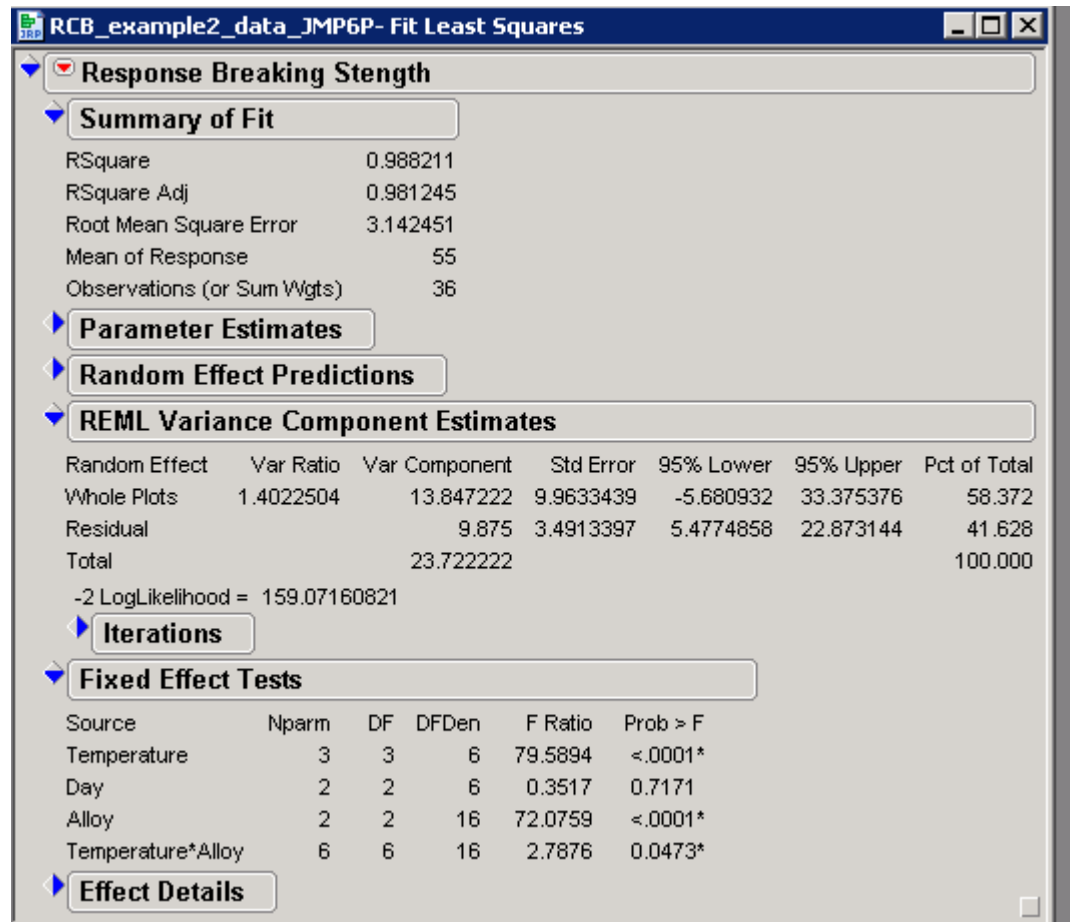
RCB_example2_data_JMP6P- Fit Least Squares

Response Breaking Stength

Summary of Fit

| | |
|---|---|
| RSquare | 0.988211 |
| RSquare Adj | 0.981245 |
| Root Mean Square Error | 3.142451 |
| Mean of Response | 55 |
| Observations (or Sum Wgts) | 36 |

Parameter Estimates

Random Effect Predictions

REML Variance Component Estimates

| Random Effect | Var Ratio | Var Component | Std Error | 95% Lower | 95% Upper | Pct of Total |
|---|---|---|---|---|---|---|
| Whole Plots | 1.4022504 | 13.847222 | 9.9633439 | -5.680932 | 33.375376 | 58.372 |
| Residual | | 9.875 | 3.4913397 | 5.4774858 | 22.873144 | 41.628 |
| Total | | 23.722222 | | | | 100.000 |

-2 LogLikelihood = 159.07160821

Iterations

Fixed Effect Tests

| Source | Nparm | DF | DFDen | F Ratio | Prob > F |
|---|---|---|---|---|---|
| Temperature | 3 | 3 | 6 | 79.5894 | <.0001* |
| Day | 2 | 2 | 6 | 0.3517 | 0.7171 |
| Alloy | 2 | 2 | 16 | 72.0759 | <.0001* |
| Temperature*Alloy | 6 | 6 | 16 | 2.7876 | 0.0473* |

Effect Details